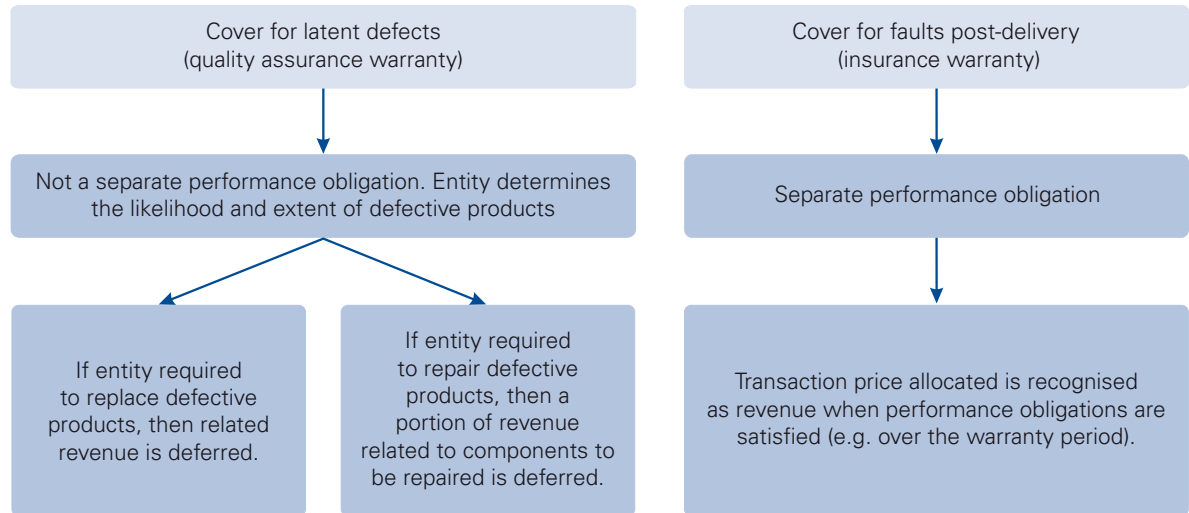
Cover for latent defects
(quality assurance warranty)

Not a separate performance obligation. Entity determines the likelihood and extent of defective products

If entity required to replace defective products, then related revenue is deferred.

If entity required to repair defective products, then a portion of revenue related to components to be repaired is deferred.

Cover for faults post-delivery
(insurance warranty)

Separate performance obligation

Transaction price allocated is recognised as revenue when performance obligations are satisfied (e.g. over the warranty period).